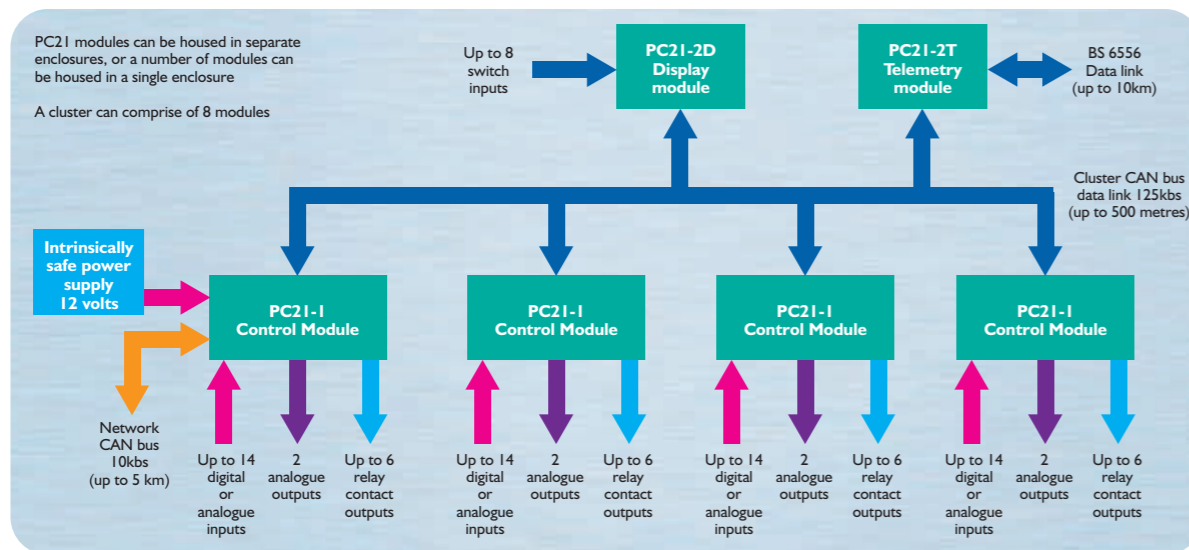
PC21 modules can be housed in separate enclosures, or a number of modules can be housed in a single enclosure

A cluster can comprise of 8 modules

Up to 8 switch inputs

PC21-2D Display module

PC21-2T Telemetry module

BS 6556 Data link (up to 10km)

Cluster CAN bus data link 125kbs (up to 500 metres)

Intrinsically safe power supply 12 volts

PC21-1 Control Module

PC21-1 Control Module

PC21-1 Control Module

PC21-1 Control Module

Network CAN bus 10kbs (up to 5 km)

Up to 14 digital or analogue inputs

2 analogue outputs

Up to 6 relay contact outputs

Up to 14 digital or analogue inputs

2 analogue outputs

Up to 6 relay contact outputs

Up to 14 digital or analogue inputs

2 analogue outputs

Up to 6 relay contact outputs

Up to 14 digital or analogue inputs

2 analogue outputs

Up to 6 relay contact outputs